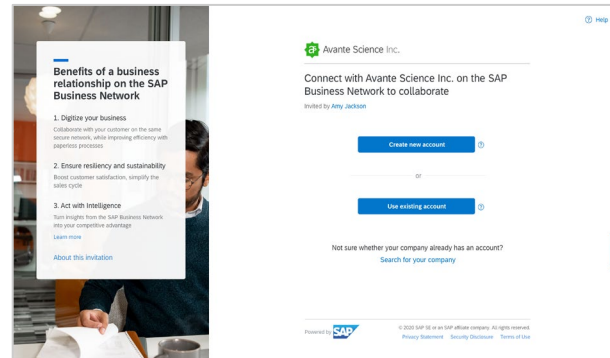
Benefits of a business relationship on the SAP Business Network

1. Digitize your business
Collaborate with your customer on the same secure network, while improving efficiency with paperless processes

2. Ensure resiliency and sustainability
Boost customer satisfaction, simplify the sales cycle

3. Act with Intelligence
Turn insights from the SAP Business Network into your competitive advantage

Learn more

About this invitation

Help

Avante Science Inc.

Connect with Avante Science Inc. on the SAP Business Network to collaborate

Invited by Amy Jackson

Create new account

or

Use existing account

Not sure whether your company already has an account?
Search for your company

Powered by SAP

© 2020 SAP SE or an SAP affiliate company. All rights reserved.
Privacy Statement Security Disclosure Terms of Use